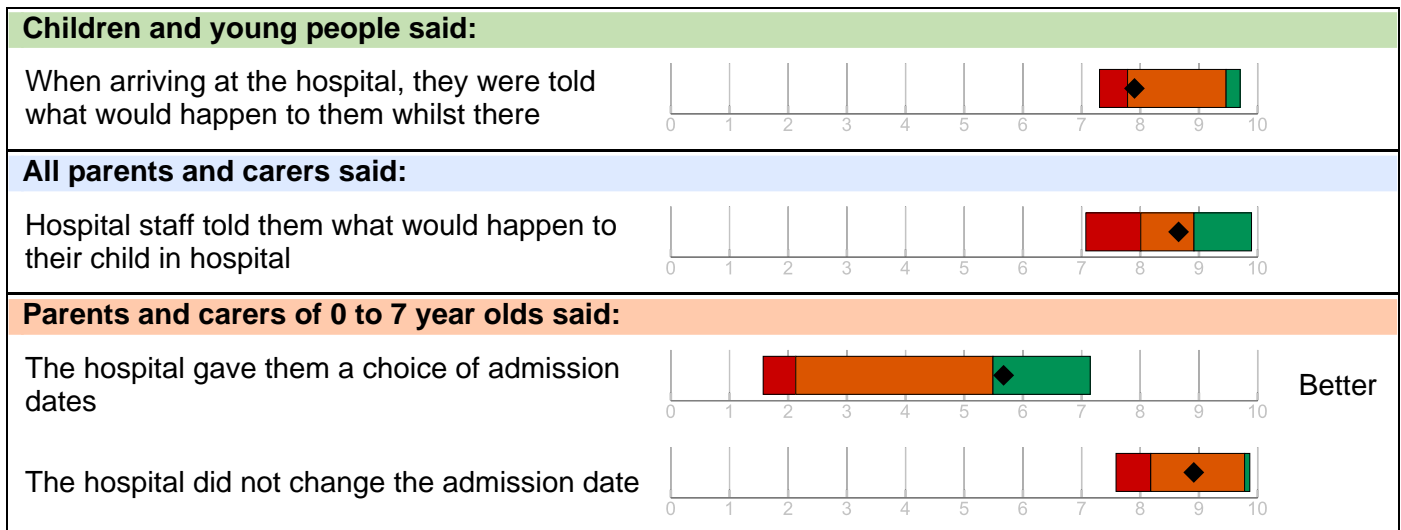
Children and young people said:

When arriving at the hospital, they were told what would happen to them whilst there

0 1 2 3 4 5 6 7 8 9 10

All parents and carers said:

Hospital staff told them what would happen to their child in hospital

0 1 2 3 4 5 6 7 8 9 10

Parents and carers of 0 to 7 year olds said:

The hospital gave them a choice of admission dates

0 1 2 3 4 5 6 7 8 9 10

Better

The hospital did not change the admission date

0 1 2 3 4 5 6 7 8 9 10